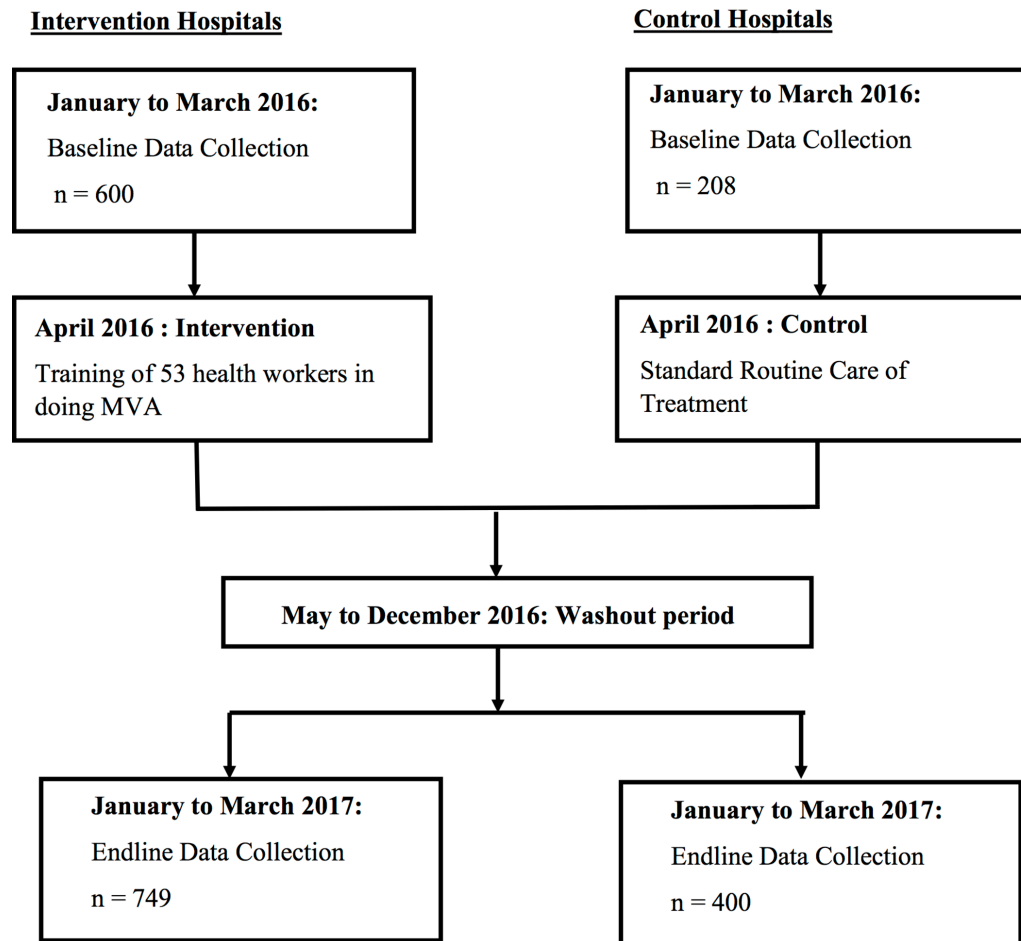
Intervention Hospitals

Control Hospitals

January to March 2016:
Baseline Data Collection
n = 600

January to March 2016:
Baseline Data Collection
n = 208

April 2016 : Intervention
Training of 53 health workers in doing MVA

April 2016 : Control
Standard Routine Care of Treatment

May to December 2016: Washout period

January to March 2017:
Endline Data Collection
n = 749

January to March 2017:
Endline Data Collection
n = 400